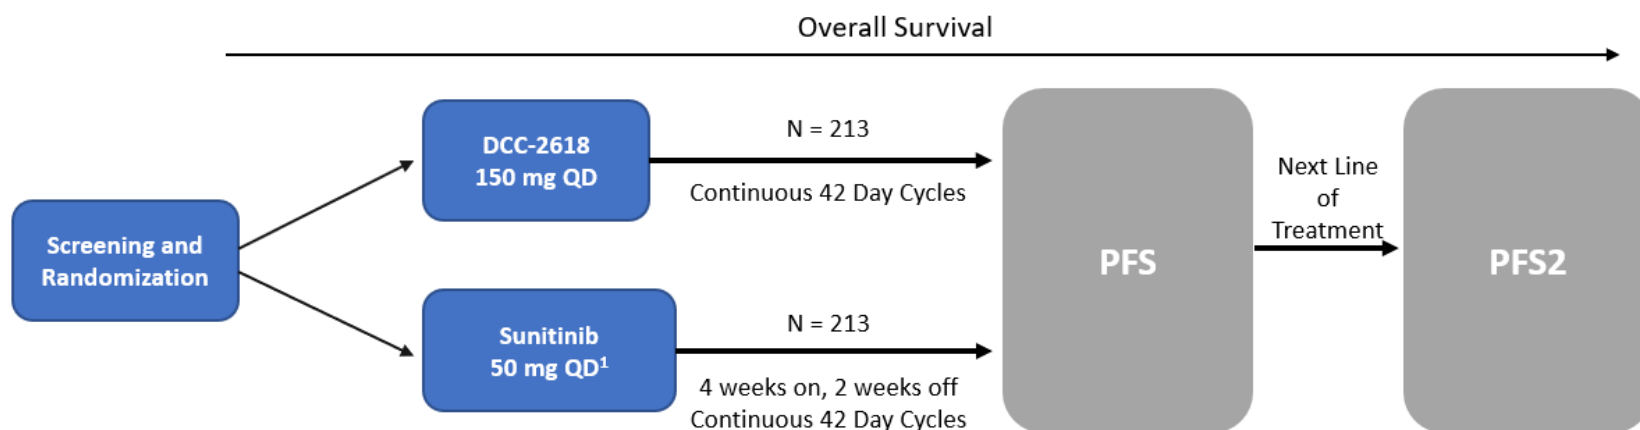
Overall Survival

Screening and Randomization

DCC-2618
150 mg QD

N = 213

Continuous 42 Day Cycles

Sunitinib
50 mg QD$^1$

N = 213

4 weeks on, 2 weeks off
Continuous 42 Day Cycles

PFS

Next Line of Treatment

PFS2